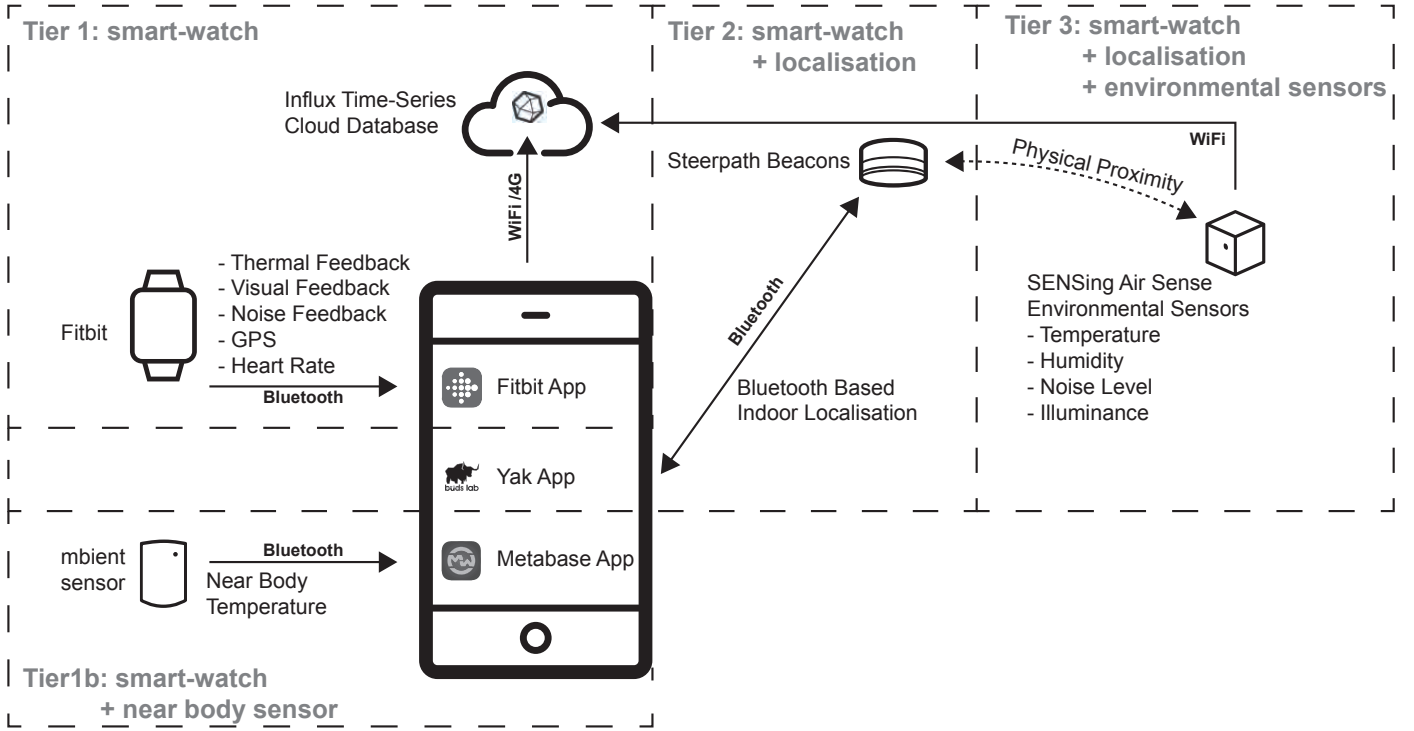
Tier 1: smart-watch

Tier 2: smart-watch
+ localisation

Tier 3: smart-watch
+ localisation
+ environmental sensors

Influx Time-Series Cloud Database

WiFi

Steerpath Beacons

Physical Proximity

WiFi /4G

Fitbit

- Thermal Feedback
- Visual Feedback
- Noise Feedback
- GPS
- Heart Rate

Bluetooth

Fitbit App

Bluetooth

Bluetooth Based Indoor Localisation

SENSing Air Sense Environmental Sensors
- Temperature
- Humidity
- Noise Level
- Illuminance

buds lab

Yak App

mbient sensor

Bluetooth

Near Body Temperature

Metabase App

Tier1b: smart-watch
+ near body sensor